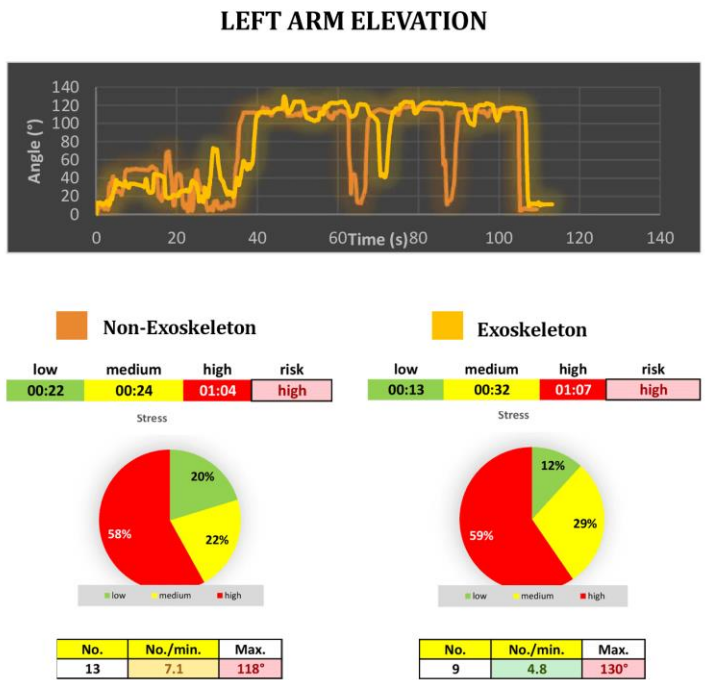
LEFT ARM ELEVATION

140
120
100
80
60
40
20
0
Angle (°)
0 20 40 60 Time (s) 80 100 120 140

Non-Exoskeleton

| low | medium | high | risk |
|---|---|---|---|
| 00:22 | 00:24 | 01:04 | high |

Stress

20%
22%
58%

low medium high

| No. | No./min. | Max. |
|---|---|---|
| 13 | 7.1 | 118° |

Exoskeleton

| low | medium | high | risk |
|---|---|---|---|
| 00:13 | 00:32 | 01:07 | high |

Stress

12%
29%
59%

low medium high

| No. | No./min. | Max. |
|---|---|---|
| 9 | 4.8 | 130° |